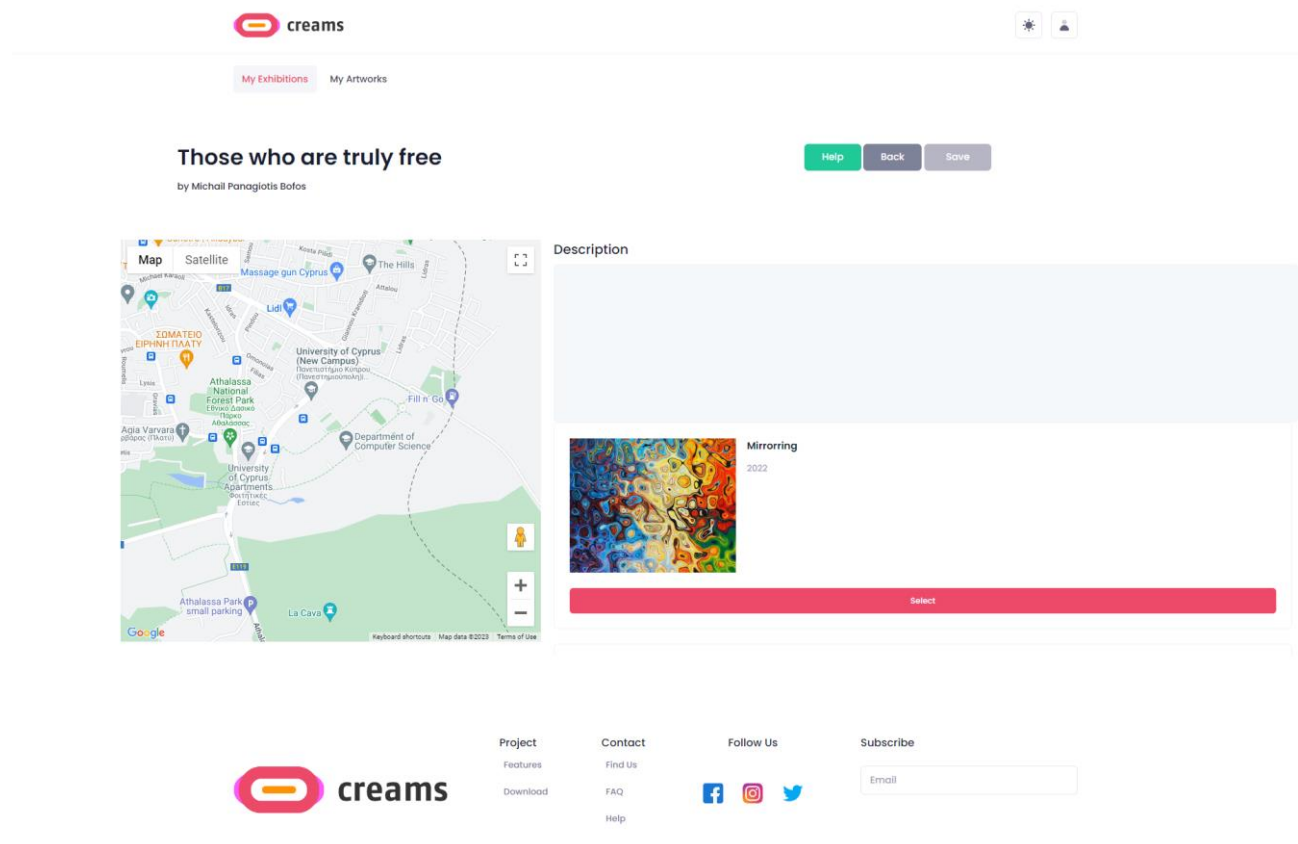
creams

My Exhibitions My Artworks

Those who are truly free
by Michail Panagiotis Bofos

Help Back Save

Map Satellite

Massage gun Cyprus
The Hills
Lidl
ΣΩΜΑΤΕΙΟ ΕΙΡΗΝΗ ΠΛΑΤΥ
University of Cyprus (New Campus)
Πανεπιστήμιο Κύπρου (Πανεπιστημιούπολη)
Athalassa National Forest Park
Εθνικό Δασικό Πάρκο Αθαλάσσας
Fill n' Go
Agia Varvara
Department of Computer Science
University of Cyprus Apartments
Φοιτητικές Εστίες
E119
Athalassa Park small parking
La Cava
Google
Keyboard shortcuts Map data ©2023 Terms of Use

Description

Mirrorring
2022

Select

Project
Features
Download

Contact
Find Us
FAQ
Help

Follow Us

Subscribe
Email

creams